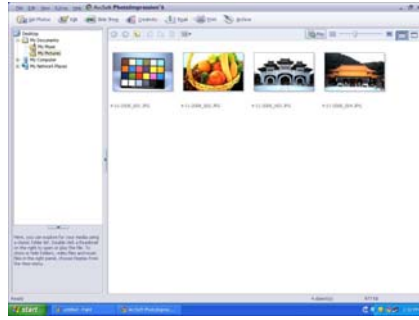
ArcSoft PhotoImpression 6

Get Photos Edit Web Blog Creativity Print Share Archive

Desktop
My Documents
My Music
My Pictures
My Computer
My Network Places

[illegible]

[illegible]

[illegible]

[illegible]

Here, you can explore for your media using a classic folder list. Double click a thumbnail on the right to open or play the file. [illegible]

Ready

start

untitled - Paint

ArcSoft PhotoImpression